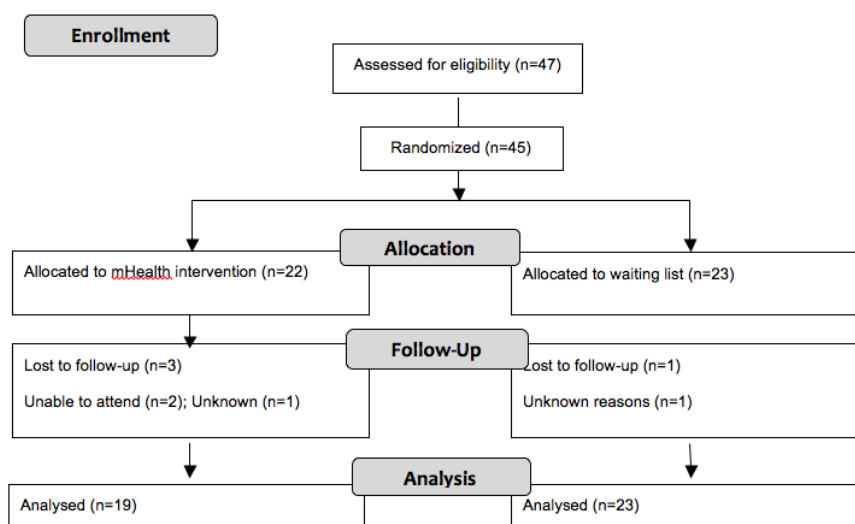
Enrollment

Assessed for eligibility (n=47)

Randomized (n=45)

Allocation

Allocated to mHealth intervention (n=22)

Allocated to waiting list (n=23)

Follow-Up

Lost to follow-up (n=3)

Unable to attend (n=2); Unknown (n=1)

Lost to follow-up (n=1)

Unknown reasons (n=1)

Analysis

Analysed (n=19)

Analysed (n=23)